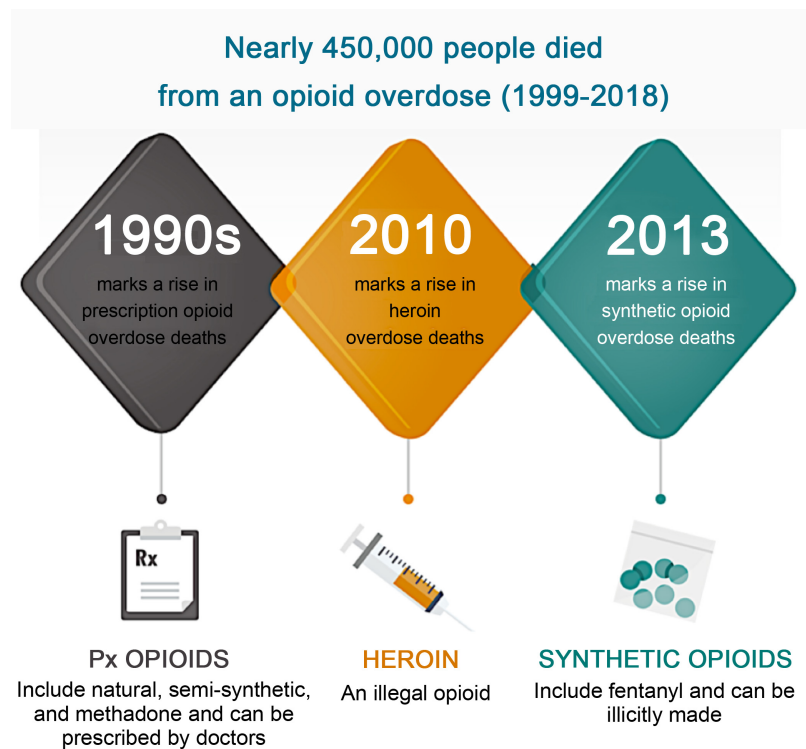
Nearly 450,000 people died from an opioid overdose (1999-2018)

1990s
marks a rise in prescription opioid overdose deaths

2010
marks a rise in heroin overdose deaths

2013
marks a rise in synthetic opioid overdose deaths

Rx

Px OPIOIDS
Include natural, semi-synthetic, and methadone and can be prescribed by doctors

HEROIN
An illegal opioid

SYNTHETIC OPIOIDS
Include fentanyl and can be illicitly made